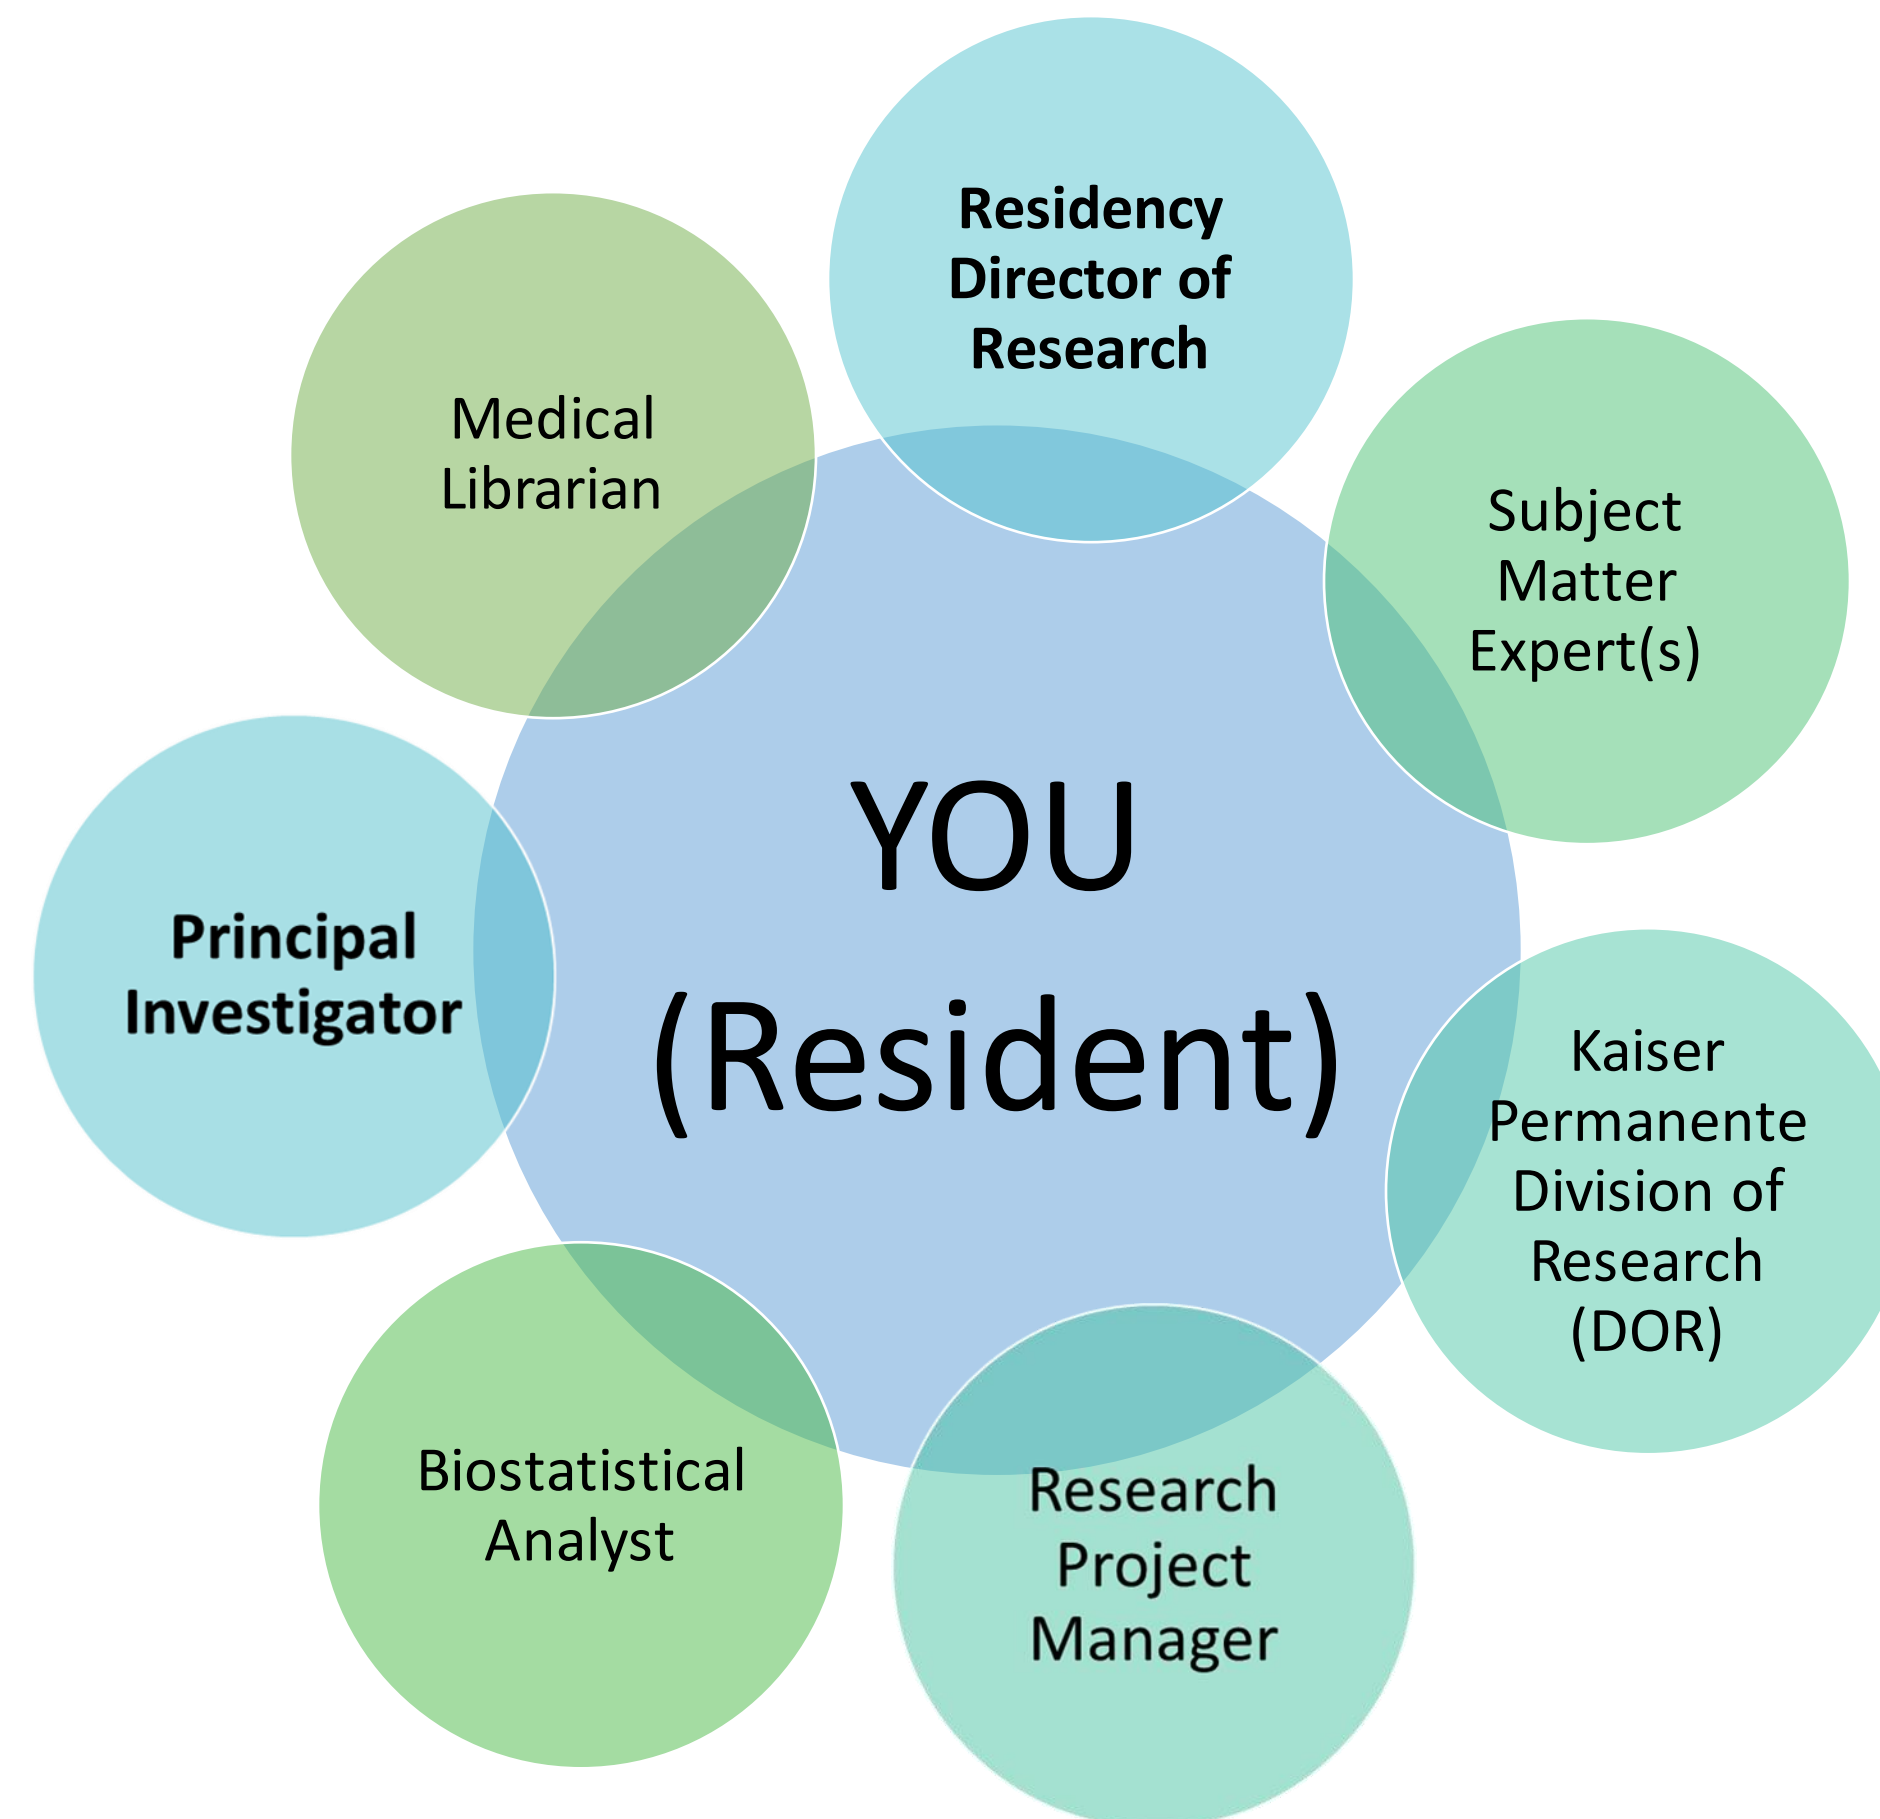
YOU
(Resident)

Residency Director of Research

Subject Matter Expert(s)

Kaiser Permanente Division of Research (DOR)

Research Project Manager

Biostatistical Analyst

Principal Investigator

Medical Librarian